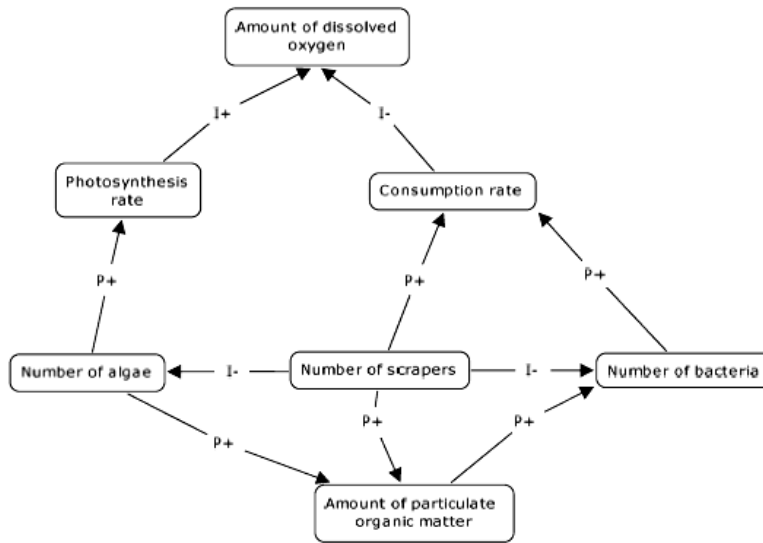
Amount of dissolved oxygen

I+

I-

Photosynthesis rate

Consumption rate

P+

P+

P+

Number of algae

I-

Number of scrapers

I-

Number of bacteria

P+

P+

P+

Amount of particulate organic matter